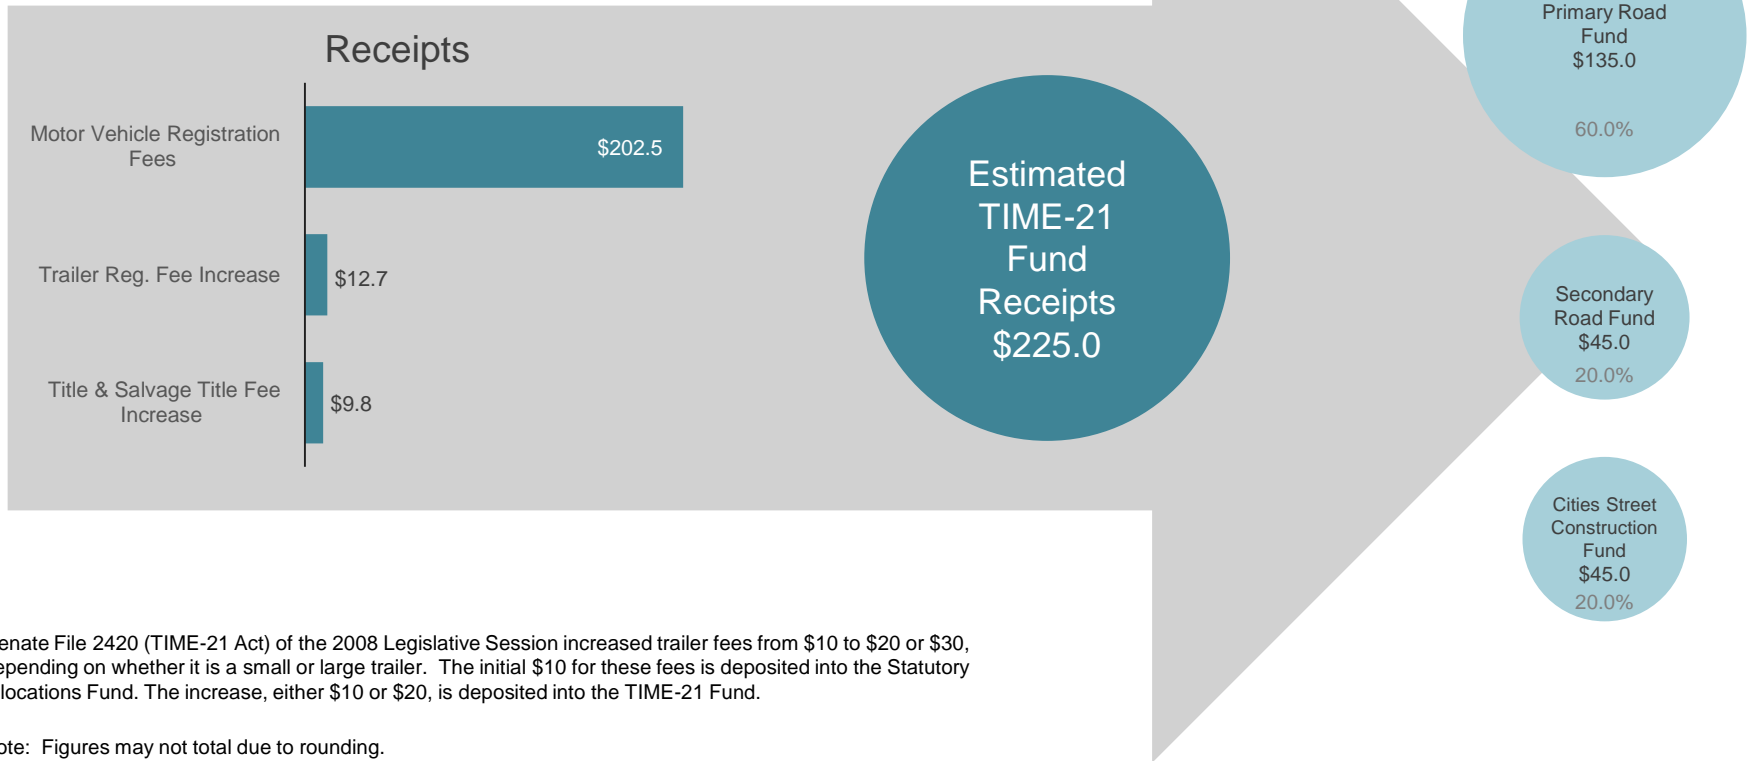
Receipts

Motor Vehicle Registration Fees

$202.5

Trailer Reg. Fee Increase

$12.7

Title & Salvage Title Fee Increase

$9.8

Estimated TIME-21 Fund Receipts $225.0

Primary Road Fund $135.0

60.0%

Secondary Road Fund $45.0

20.0%

Cities Street Construction Fund $45.0

20.0%

enate File 2420 (TIME-21 Act) of the 2008 Legislative Session increased trailer fees from $10 to $20 or $30, epending on whether it is a small or large trailer. The initial $10 for these fees is deposited into the Statutory llocations Fund. The increase, either $10 or $20, is deposited into the TIME-21 Fund.

ote: Figures may not total due to rounding.